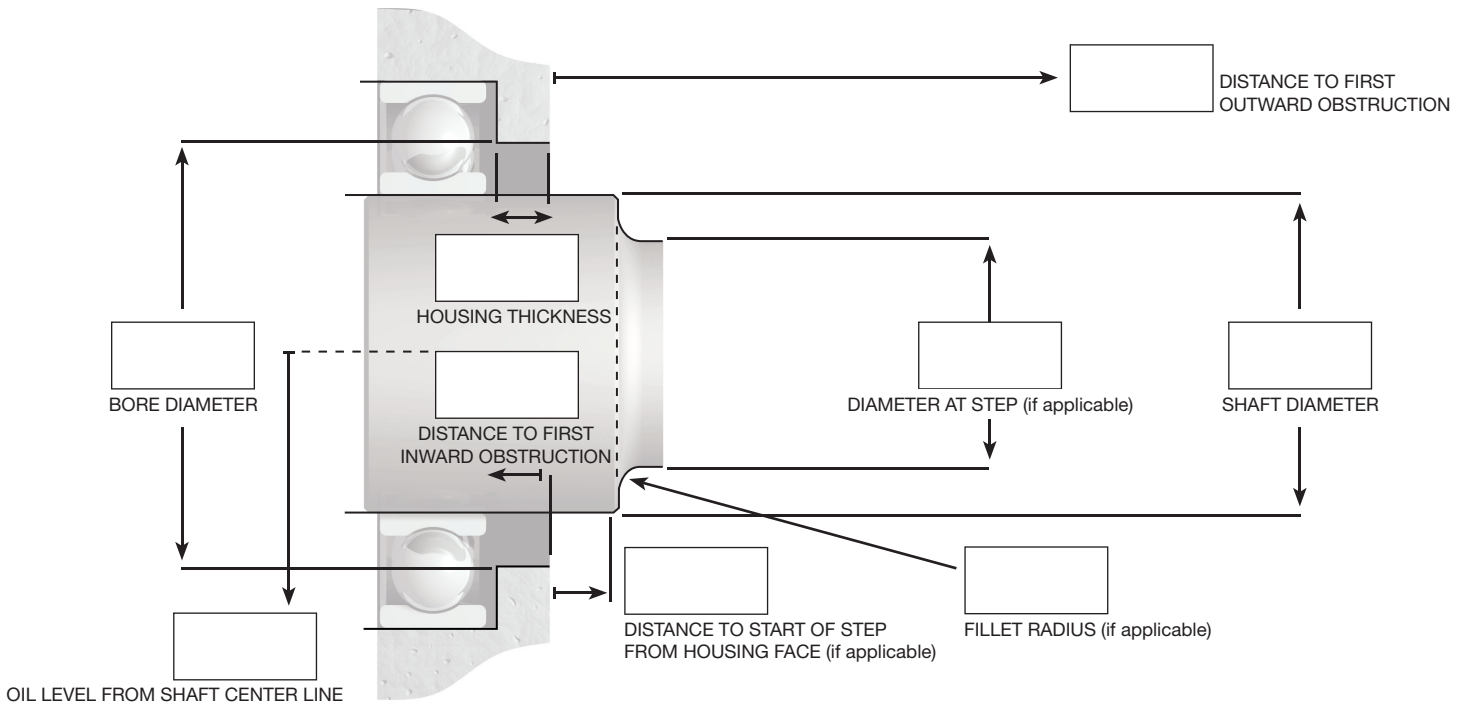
DISTANCE TO FIRST OUTWARD OBSTRUCTION

HOUSING THICKNESS

BORE DIAMETER

DISTANCE TO FIRST INWARD OBSTRUCTION

DIAMETER AT STEP (if applicable)

SHAFT DIAMETER

DISTANCE TO START OF STEP FROM HOUSING FACE (if applicable)

FILLET RADIUS (if applicable)

OIL LEVEL FROM SHAFT CENTER LINE